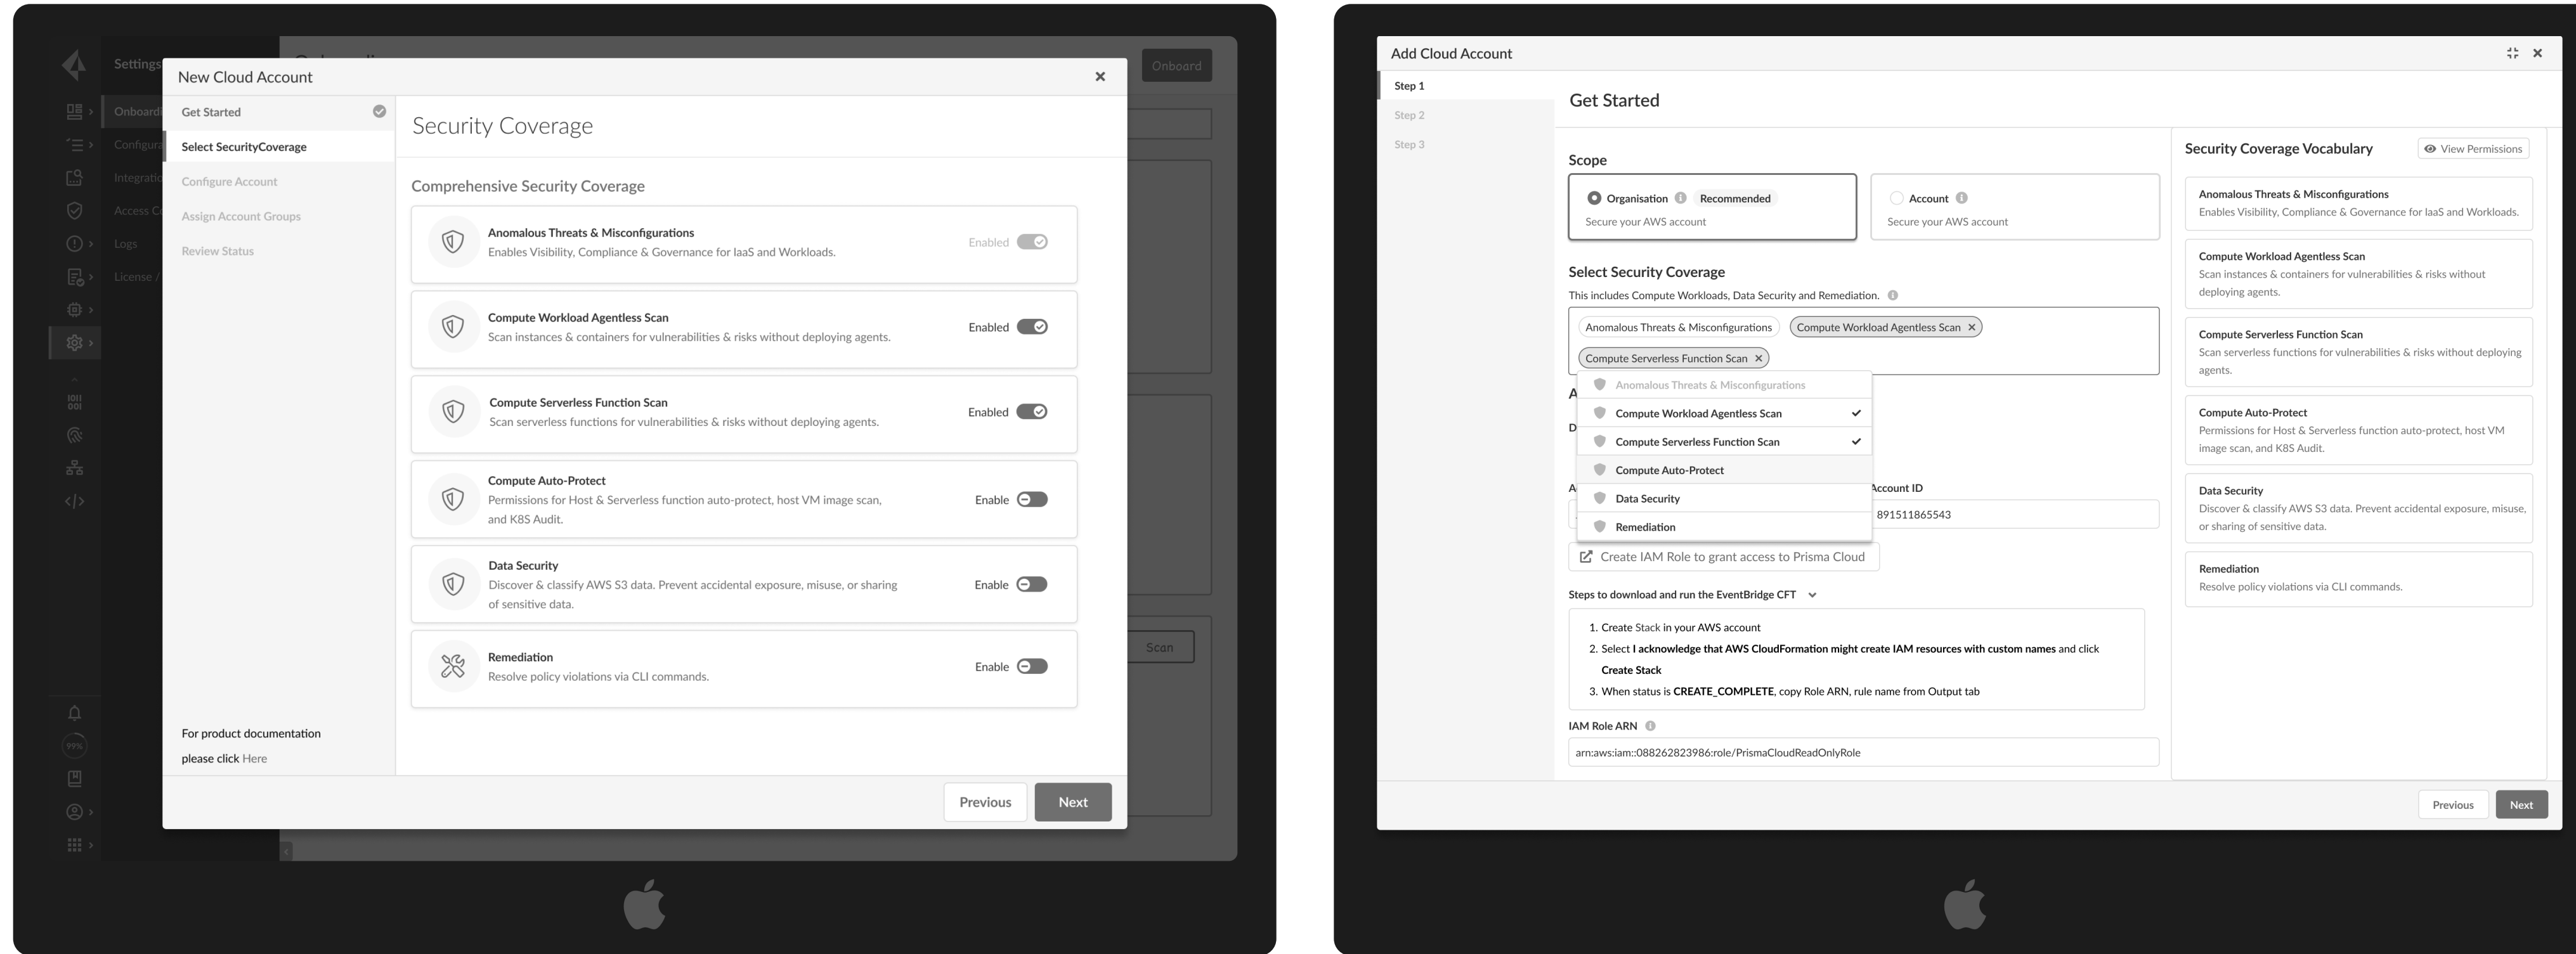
Settings

Onboard

Onboard

Configura

Integratio

Access C

Logs

License /

99%

New Cloud Account

Get Started

Select SecurityCoverage

Configure Account

Assign Account Groups

Review Status

For product documentation please click Here

Security Coverage

Comprehensive Security Coverage

Anomalous Threats & Misconfigurations
Enables Visibility, Compliance & Governance for IaaS and Workloads.
Enabled

Compute Workload Agentless Scan
Scan instances & containers for vulnerabilities & risks without deploying agents.
Enabled

Compute Serverless Function Scan
Scan serverless functions for vulnerabilities & risks without deploying agents.
Enabled

Compute Auto-Protect
Permissions for Host & Serverless function auto-protect, host VM image scan, and K8S Audit.
Enable

Data Security
Discover & classify AWS S3 data. Prevent accidental exposure, misuse, or sharing of sensitive data.
Enable

Remediation
Resolve policy violations via CLI commands.
Enable

Scan

Previous

Next

Add Cloud Account

Step 1

Step 2

Step 3

Get Started

Scope

Organisation Recommended
Secure your AWS account

Account
Secure your AWS account

Select Security Coverage

This includes Compute Workloads, Data Security and Remediation.

Anomalous Threats & Misconfigurations

Compute Workload Agentless Scan ×

Compute Serverless Function Scan ×

Anomalous Threats & Misconfigurations

Compute Workload Agentless Scan

Compute Serverless Function Scan

Compute Auto-Protect

Data Security

Remediation

A

D

A

Account ID

891511865543

Create IAM Role to grant access to Prisma Cloud

Steps to download and run the EventBridge CFT

1. Create Stack in your AWS account
2. Select I acknowledge that AWS CloudFormation might create IAM resources with custom names and click Create Stack
3. When status is CREATE_COMPLETE, copy Role ARN, rule name from Output tab

IAM Role ARN

arn:aws:iam::088262823986:role/PrismaCloudReadOnlyRole

Security Coverage Vocabulary

View Permissions

Anomalous Threats & Misconfigurations
Enables Visibility, Compliance & Governance for IaaS and Workloads.

Compute Workload Agentless Scan
Scan instances & containers for vulnerabilities & risks without deploying agents.

Compute Serverless Function Scan
Scan serverless functions for vulnerabilities & risks without deploying agents.

Compute Auto-Protect
Permissions for Host & Serverless function auto-protect, host VM image scan, and K8S Audit.

Data Security
Discover & classify AWS S3 data. Prevent accidental exposure, misuse, or sharing of sensitive data.

Remediation
Resolve policy violations via CLI commands.

Previous

Next